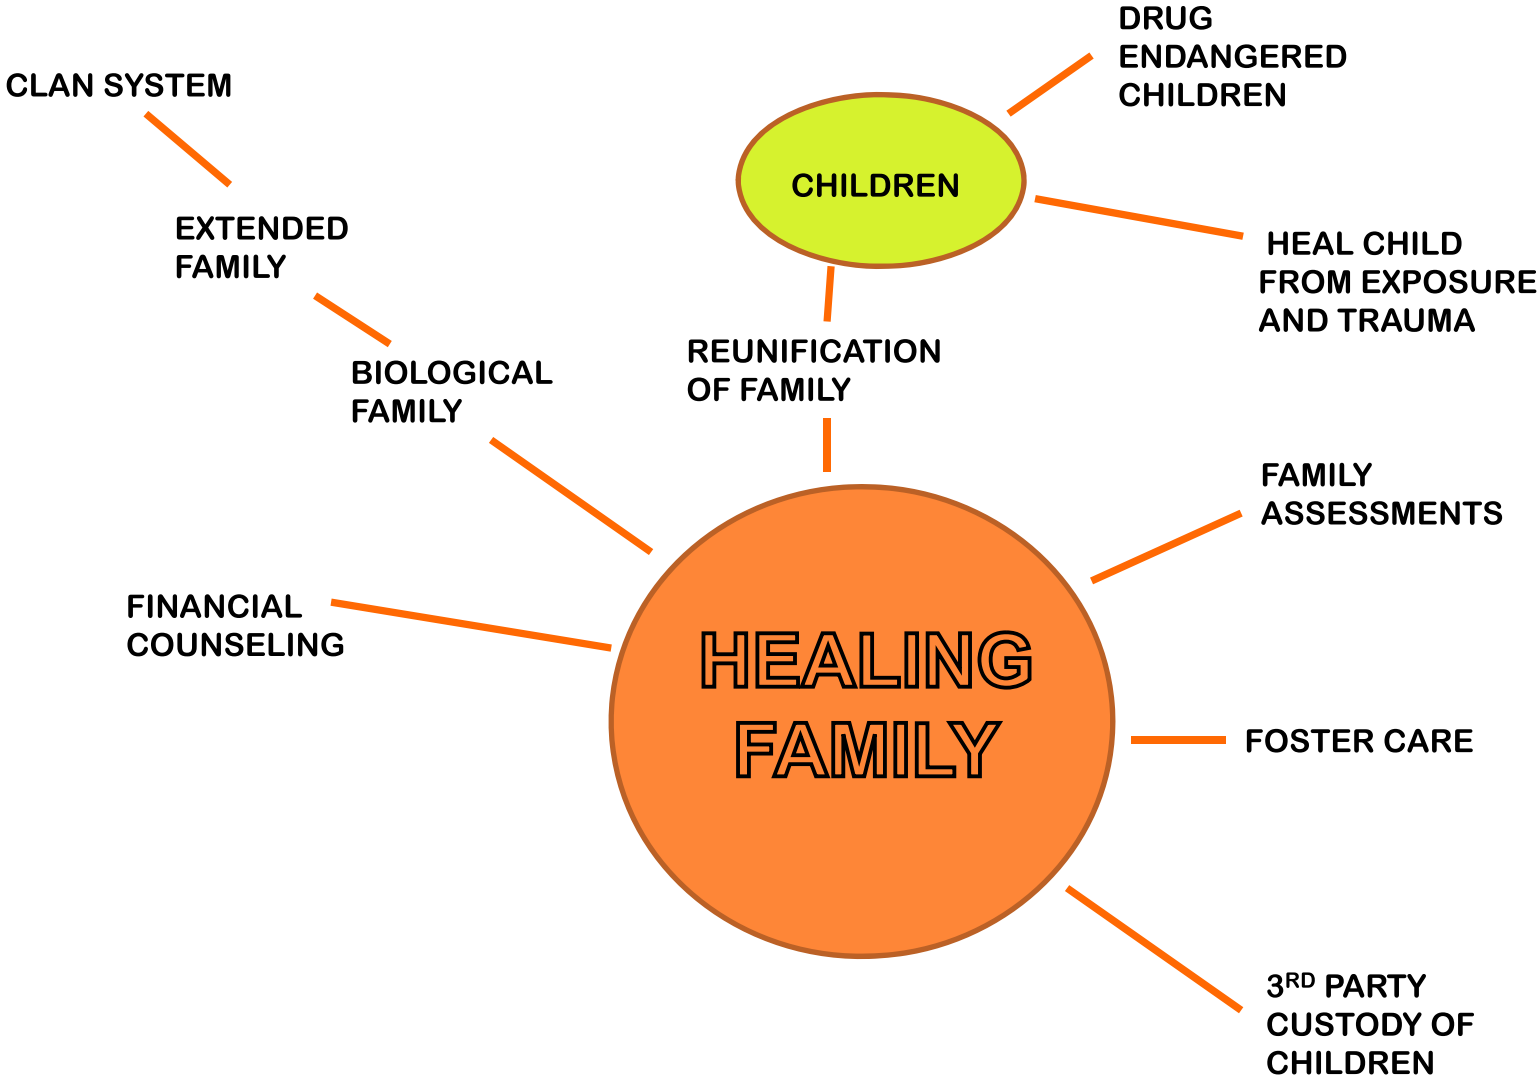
CLAN SYSTEM

EXTENDED FAMILY

BIOLOGICAL FAMILY

FINANCIAL COUNSELING

DRUG ENDANGERED CHILDREN

CHILDREN

HEAL CHILD FROM EXPOSURE AND TRAUMA

REUNIFICATION OF FAMILY

FAMILY ASSESSMENTS

HEALING FAMILY

FOSTER CARE

3$^{RD}$ PARTY CUSTODY OF CHILDREN